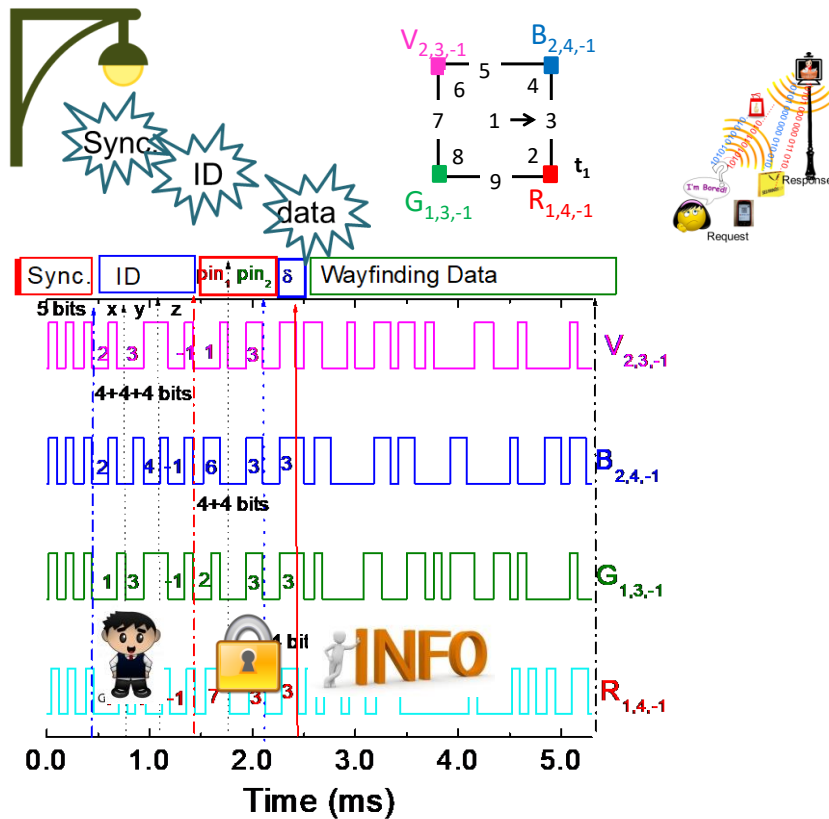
Sync.

ID

data

$V_{2,3,-1}$ 5 $B_{2,4,-1}$

6 4

7 1 → 3

8 2 $t_1$

$G_{1,3,-1}$ 9 $R_{1,4,-1}$

I'm Bored!

Request

Response

Sync. ID $pin_1$ $pin_2$ δ Wayfinding Data

5 bits x y z

2 3 -1 1 3

$V_{2,3,-1}$

4+4+4 bits

2 4 -1 6 3 3

$B_{2,4,-1}$

4+4 bits

1 3 -1 2 3 3

$G_{1,3,-1}$

1 bit

INFO

-1 7 3 3

$R_{1,4,-1}$

0.0 1.0 2.0 3.0 4.0 5.0

Time (ms)